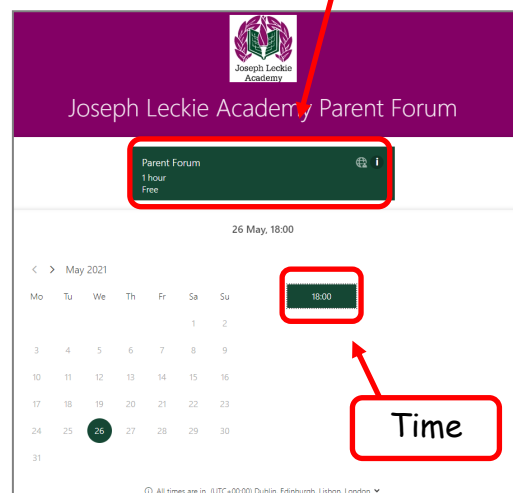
Joseph Leckie Academy

Joseph Leckie Academy Parent Forum

Parent Forum
1 hour
Free

26 May, 18:00

< > May 2021

| Mo | Tu | We | Th | Fr | Sa | Su |
|---|---|---|---|---|---|---|
| | | | | | 1 | 2 |
| 3 | 4 | 5 | 6 | 7 | 8 | 9 |
| 10 | 11 | 12 | 13 | 14 | 15 | 16 |
| 17 | 18 | 19 | 20 | 21 | 22 | 23 |
| 24 | 25 | 26 | 27 | 28 | 29 | 30 |
| 31 | | | | | | |

18:00

Time

ⓘ All times are in (UTC+00:00) Dublin, Edinburgh, Lisbon, London